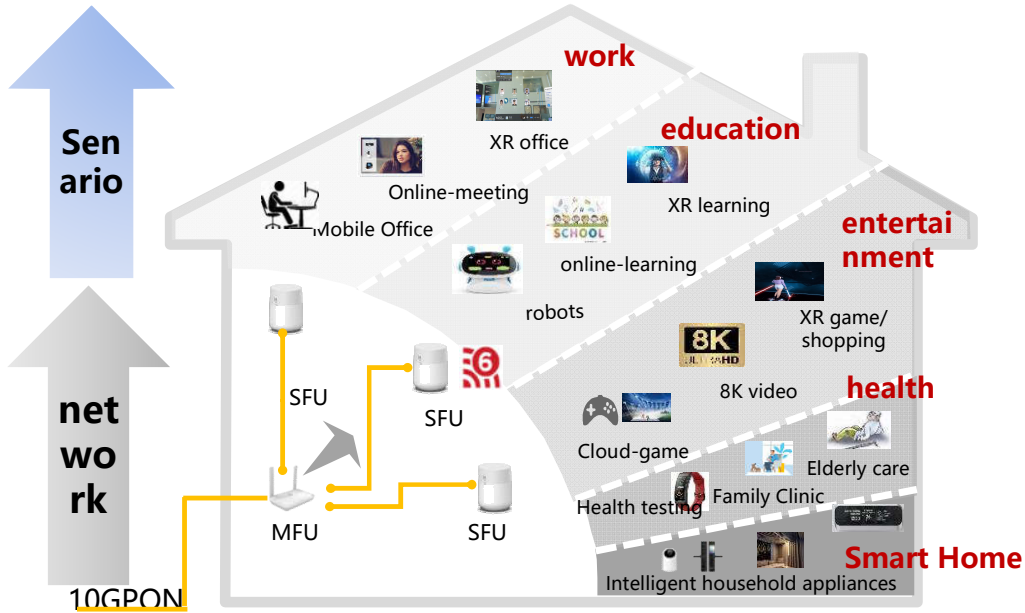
Sen ario

net wo rk

work

XR office

education

Online-meeting

XR learning

Mobile Office

SCHOOL

entertai nment

online-learning

robots

XR game/ shopping

8K ULTRA HD

SFU

6

8K video

health

SFU

Cloud-game

Elderly care

Family Clinic

Health testing

MFU

SFU

Smart Home

10GPON

Intelligent household appliances